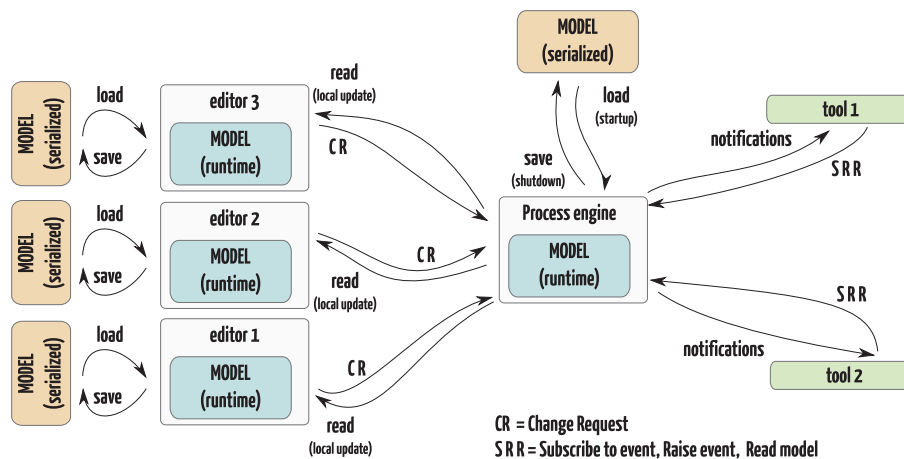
MODEL (serialized)

load

save

editor 3

MODEL (runtime)

read (local update)

C R

MODEL (serialized)

load (startup)

save (shutdown)

tool 1

notifications

S R R

MODEL (serialized)

load

save

editor 2

MODEL (runtime)

C R

read (local update)

Process engine

MODEL (runtime)

MODEL (serialized)

load

save

editor 1

MODEL (runtime)

C R

read (local update)

S R R

notifications

tool 2

CR = Change Request

S R R = Subscribe to event, Raise event, Read model